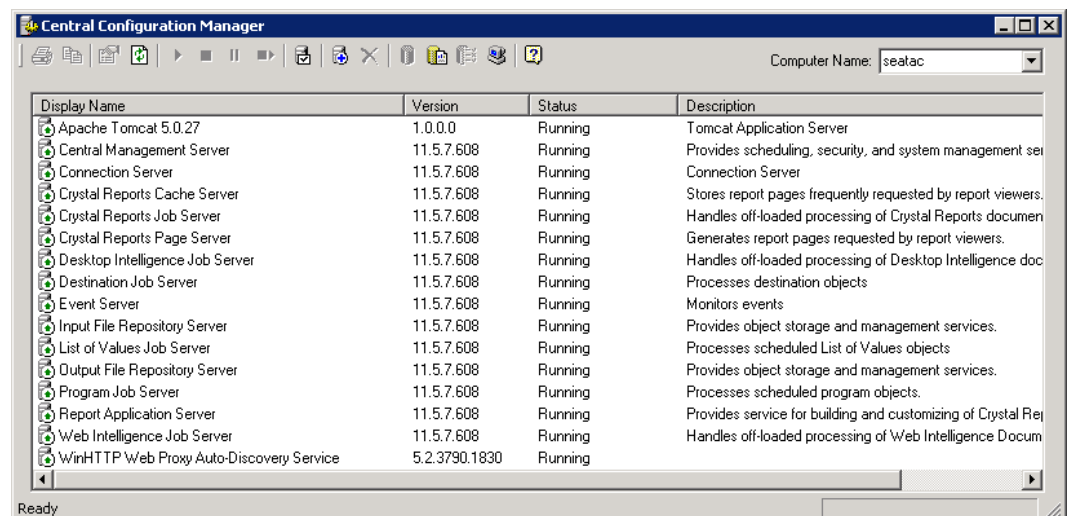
Central Configuration Manager

Computer Name: seatac

| Display Name | Version | Status | Description |
|---|---|---|---|
| Apache Tomcat 5.0.27 | 1.0.0.0 | Running | Tomcat Application Server |
| Central Management Server | 11.5.7.608 | Running | Provides scheduling, security, and system management ser |
| Connection Server | 11.5.7.608 | Running | Connection Server |
| Crystal Reports Cache Server | 11.5.7.608 | Running | Stores report pages frequently requested by report viewers. |
| Crystal Reports Job Server | 11.5.7.608 | Running | Handles off-loaded processing of Crystal Reports documen |
| Crystal Reports Page Server | 11.5.7.608 | Running | Generates report pages requested by report viewers. |
| Desktop Intelligence Job Server | 11.5.7.608 | Running | Handles off-loaded processing of Desktop Intelligence doc |
| Destination Job Server | 11.5.7.608 | Running | Processes destination objects |
| Event Server | 11.5.7.608 | Running | Monitors events |
| Input File Repository Server | 11.5.7.608 | Running | Provides object storage and management services. |
| List of Values Job Server | 11.5.7.608 | Running | Processes scheduled List of Values objects |
| Output File Repository Server | 11.5.7.608 | Running | Provides object storage and management services. |
| Program Job Server | 11.5.7.608 | Running | Processes scheduled program objects. |
| Report Application Server | 11.5.7.608 | Running | Provides service for building and customizing of Crystal Re |
| Web Intelligence Job Server | 11.5.7.608 | Running | Handles off-loaded processing of Web Intelligence Docum |
| WinHTTP Web Proxy Auto-Discovery Service | 5.2.3790.1830 | Running | |

Ready